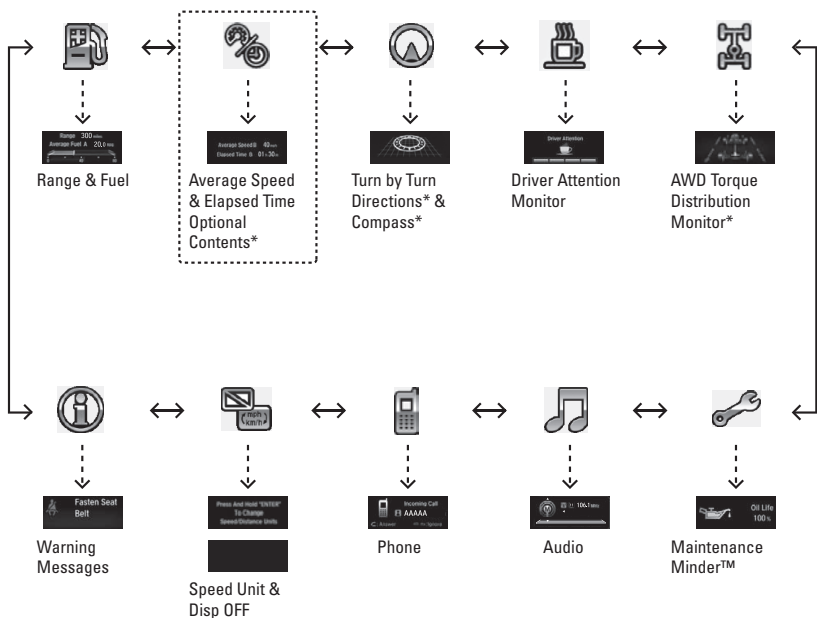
Range 300 miles
Average Fuel A 20.0 mpg

Range & Fuel

Average Speed B 40 mph
Elapsed Time B 01:30 h

Average Speed & Elapsed Time Optional Contents*

Turn by Turn Directions* & Compass*

Driver Attention

Driver Attention Monitor

AWD Torque Distribution Monitor*

Fasten Seat Belt

Warning Messages

mph
km/h

Press And Hold "ENTER" To Change Speed/Distance Units

Speed Unit & Disp OFF

Incoming Call
AAAAA

Phone

106.1 MHz

Audio

Oil Life
100 %

Maintenance Minder™